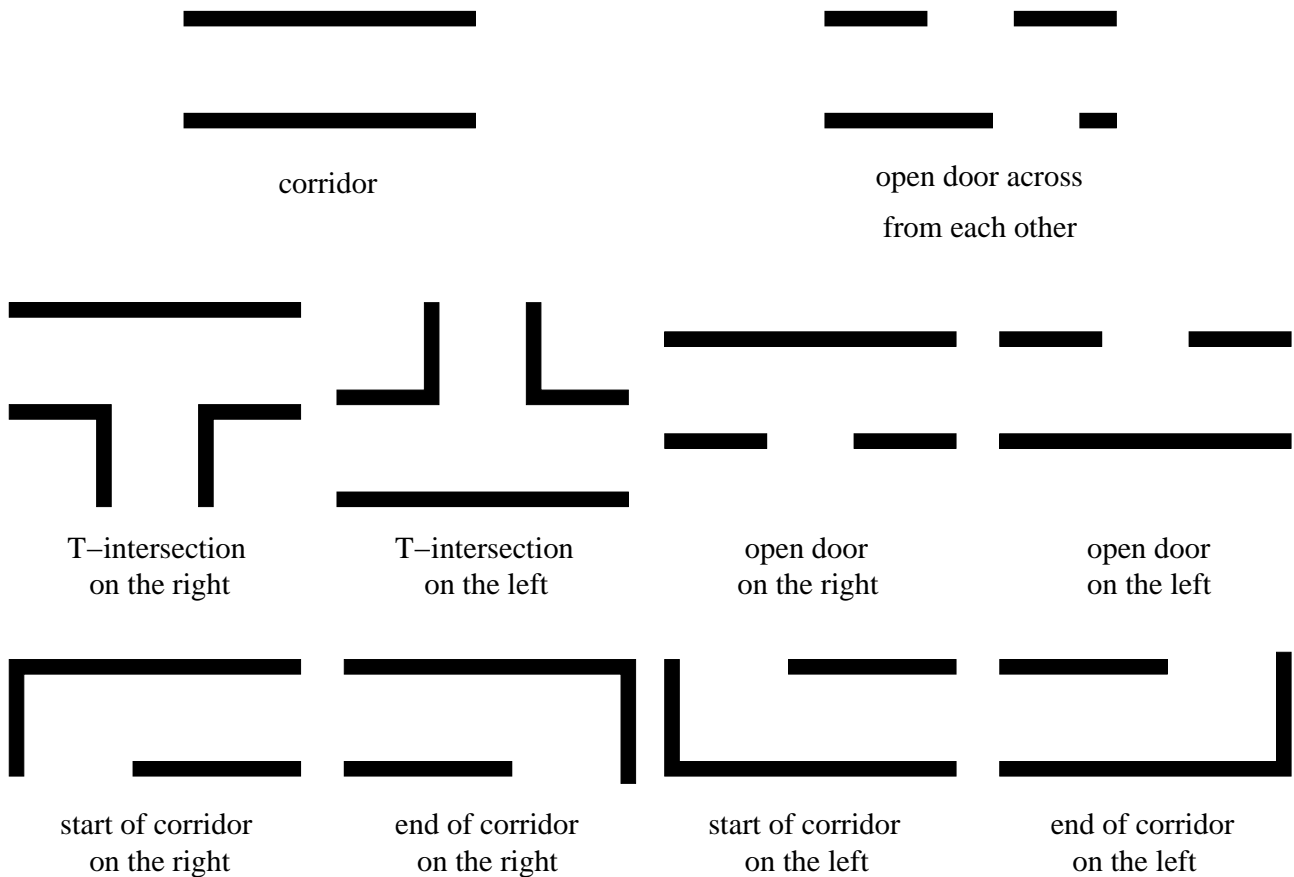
corridor

open door across from each other

T−intersection on the right

T−intersection on the left

open door on the right

open door on the left

start of corridor on the right

end of corridor on the right

start of corridor on the left

end of corridor on the left